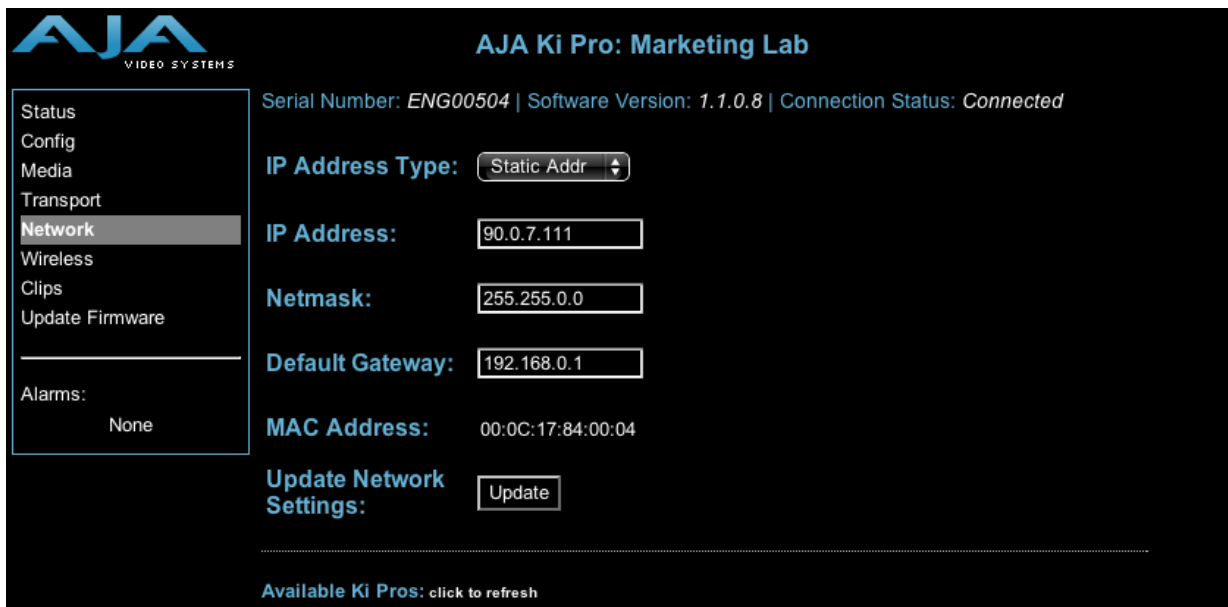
AJA
VIDEO SYSTEMS

AJA Ki Pro: Marketing Lab

Status
Config
Media
Transport
Network
Wireless
Clips
Update Firmware

Alarms:
None

Serial Number: ENG00504 | Software Version: 1.1.0.8 | Connection Status: Connected

IP Address Type: Static Addr

IP Address: 90.0.7.111

Netmask: 255.255.0.0

Default Gateway: 192.168.0.1

MAC Address: 00:0C:17:84:00:04

Update Network Settings: Update

Available Ki Pros: click to refresh